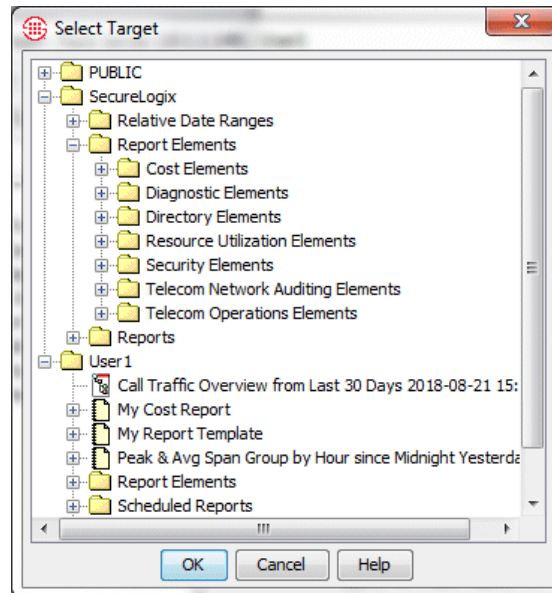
Select Target

PUBLIC
SecureLogix
Relative Date Ranges
Report Elements
Cost Elements
Diagnostic Elements
Directory Elements
Resource Utilization Elements
Security Elements
Telecom Network Auditing Elements
Telecom Operations Elements
Reports
User1
Call Traffic Overview from Last 30 Days 2018-08-21 15:
My Cost Report
My Report Template
Peak & Avg Span Group by Hour since Midnight Yesterda
Report Elements
Scheduled Reports

OK Cancel Help